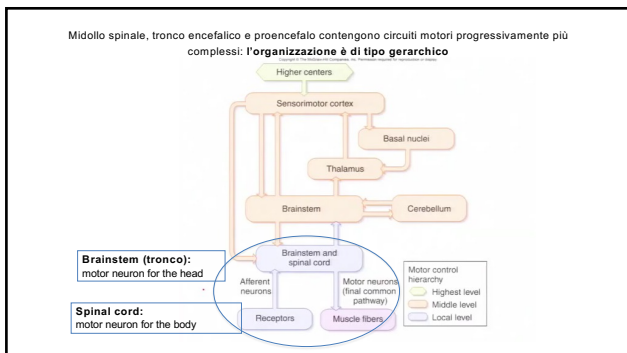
Midollo spinale, tronco encefalico e proencefalo contengono circuiti motori progressivamente più complessi: **l'organizzazione è di tipo gerarchico**

Copyright © The McGraw-Hill Companies, Inc. Permission required for reproduction or display.

Higher centers

Sensorimotor cortex

Basal nuclei

Thalamus

Brainstem

Cerebellum

Brainstem and spinal cord

Afferent neurons

Motor neurons (final common pathway)

Receptors

Muscle fibers

Motor control hierarchy
Highest level
Middle level
Local level

**Brainstem (tronco):** motor neuron for the head

**Spinal cord:** motor neuron for the body